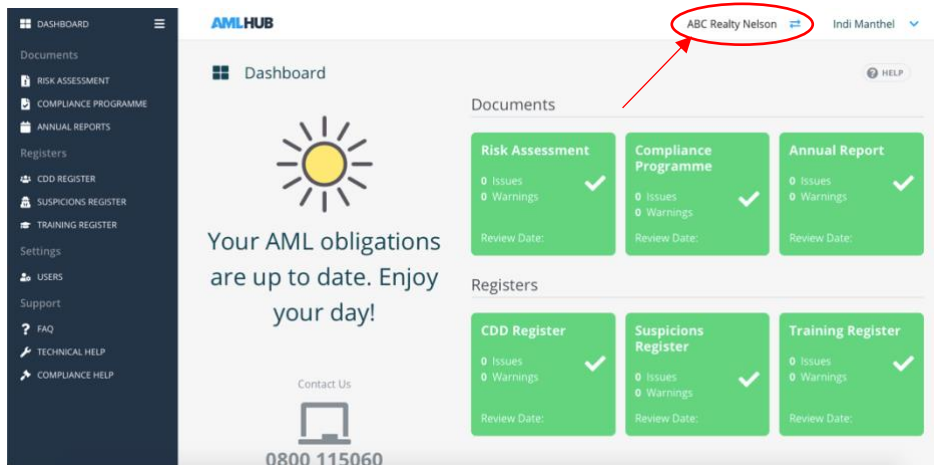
DASHBOARD
Documents
RISK ASSESSMENT
COMPLIANCE PROGRAMME
ANNUAL REPORTS
Registers
CDD REGISTER
SUSPICIONS REGISTER
TRAINING REGISTER
Settings
USERS
Support
FAQ
TECHNICAL HELP
COMPLIANCE HELP

AMLHUB

ABC Realty Nelson

Indi Manthel

Dashboard

HELP

Your AML obligations are up to date. Enjoy your day!

Contact Us

0800 115060

Documents

Risk Assessment
0 Issues
0 Warnings
Review Date:

Compliance Programme
0 Issues
0 Warnings
Review Date:

Annual Report
0 Issues
0 Warnings
Review Date:

Registers

CDD Register
0 Issues
0 Warnings
Review Date:

Suspicions Register
0 Issues
0 Warnings
Review Date:

Training Register
0 Issues
0 Warnings
Review Date: